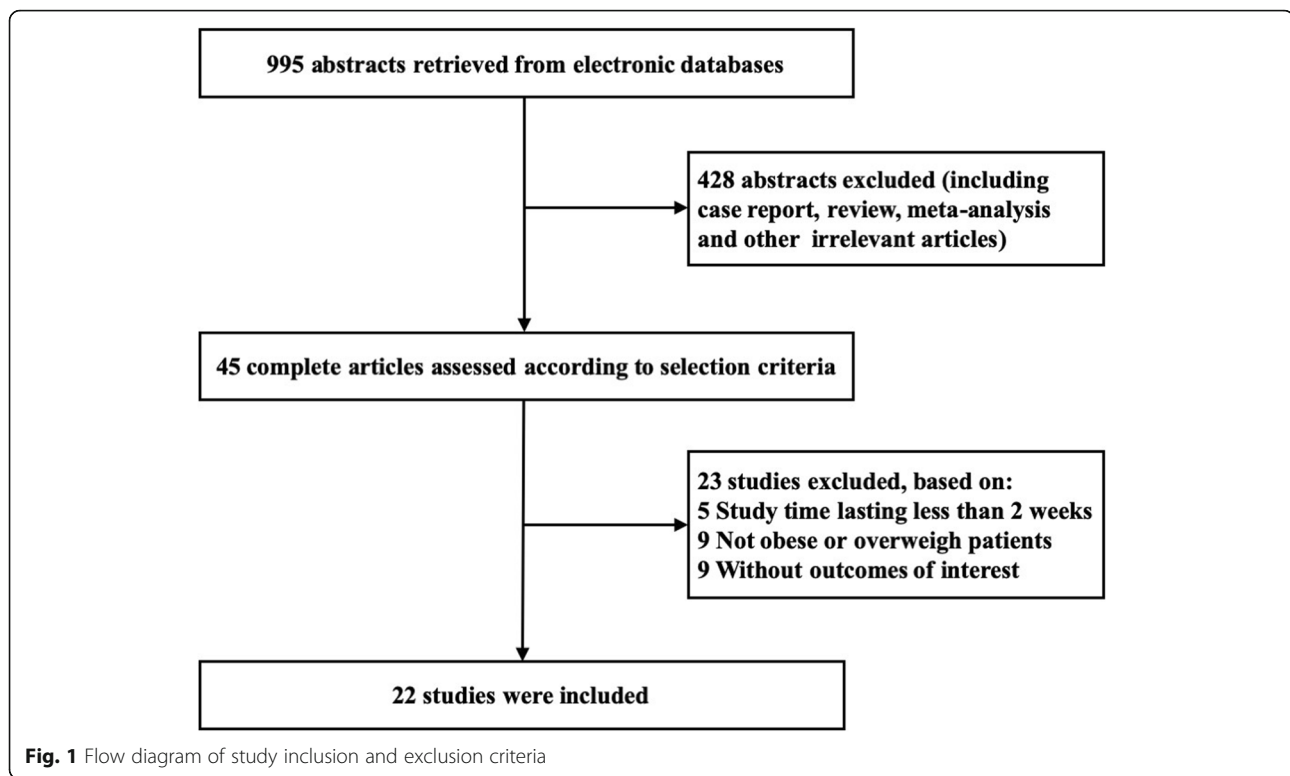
995 abstracts retrieved from electronic databases

428 abstracts excluded (including case report, review, meta-analysis and other irrelevant articles)

45 complete articles assessed according to selection criteria

23 studies excluded, based on:
5 Study time lasting less than 2 weeks
9 Not obese or overweigh patients
9 Without outcomes of interest

22 studies were included

Fig. 1 Flow diagram of study inclusion and exclusion criteria